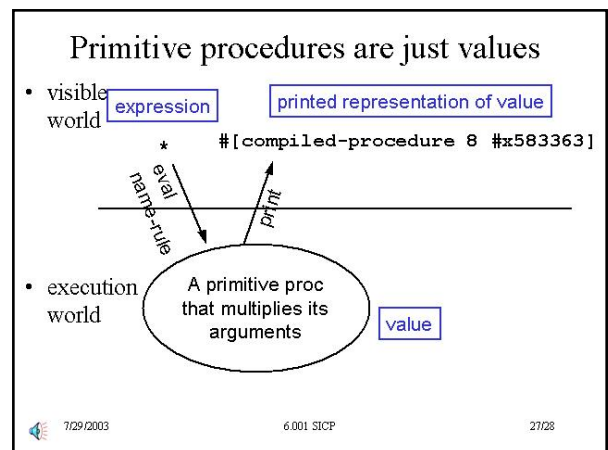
Primitive procedures are just values

• visible world

expression

printed representation of value

*

#[compiled-procedure 8 #x583363]

eval name-rule

print

• execution world

A primitive proc that multiplies its arguments

value

7/29/2003

6.001 SICP

27/28